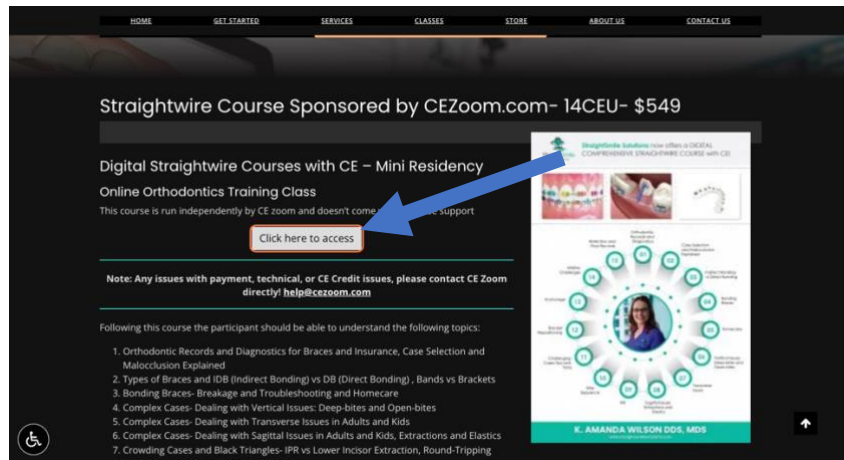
HOME GET STARTED SERVICES CLASSES STORE ABOUT US CONTACT US

Straightwire Course Sponsored by CEZoom.com- 14CEU- $549

Digital Straightwire Courses with CE – Mini Residency

Online Orthodontics Training Class

This course is run independently by CE zoom and doesn't come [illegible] support

Click here to access

Note: Any issues with payment, technical, or CE Credit issues, please contact CE Zoom directly! help@cezoom.com

Following this course the participant should be able to understand the following topics:

1. Orthodontic Records and Diagnostics for Braces and Insurance, Case Selection and Malocclusion Explained
2. Types of Braces and IDB (Indirect Bonding) vs DB (Direct Bonding) , Bands vs Brackets
3. Bonding Braces- Breakage and Troubleshooting and Homecare
4. Complex Cases- Dealing with Vertical Issues: Deep-bites and Open-bites
5. Complex Cases- Dealing with Transverse Issues in Adults and Kids
6. Complex Cases- Dealing with Sagittal Issues in Adults and Kids, Extractions and Elastics
7. Crowding Cases and Black Triangles- IPR vs Lower Incisor Extraction, Round-Tripping

StraightSmile Solutions now offers a DIGITAL COMPREHENSIVE STRAIGHTWIRE COURSE with CE!

K. AMANDA WILSON DDS, MDS